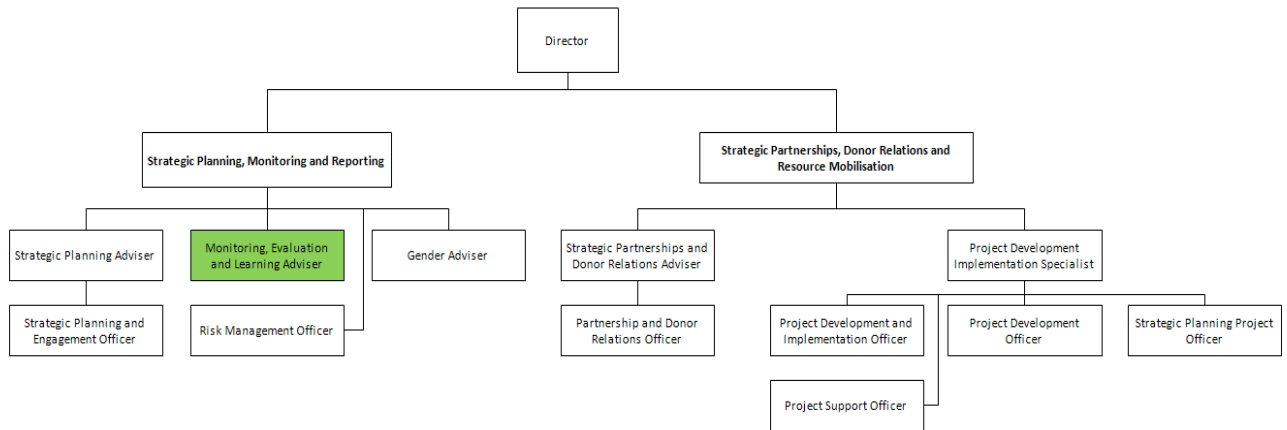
Director

Strategic Planning, Monitoring and Reporting

Strategic Partnerships, Donor Relations and Resource Mobilisation

Strategic Planning Adviser

Monitoring, Evaluation and Learning Adviser

Gender Adviser

Strategic Planning and Engagement Officer

Risk Management Officer

Strategic Partnerships and Donor Relations Adviser

Partnership and Donor Relations Officer

Project Development Implementation Specialist

Project Development and Implementation Officer

Project Development Officer

Strategic Planning Project Officer

Project Support Officer